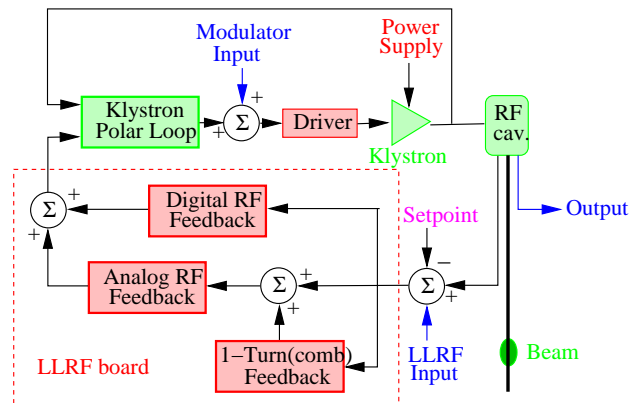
Modulator Input

Power Supply

Klystron Polar Loop

+

$\Sigma$

+

Driver

Klystron

RF cav.

+

$\Sigma$

+

Digital RF Feedback

Setpoint

Output

Analog RF Feedback

+

$\Sigma$

+

−

$\Sigma$

+

1−Turn(comb) Feedback

LLRF board

LLRF Input

Beam